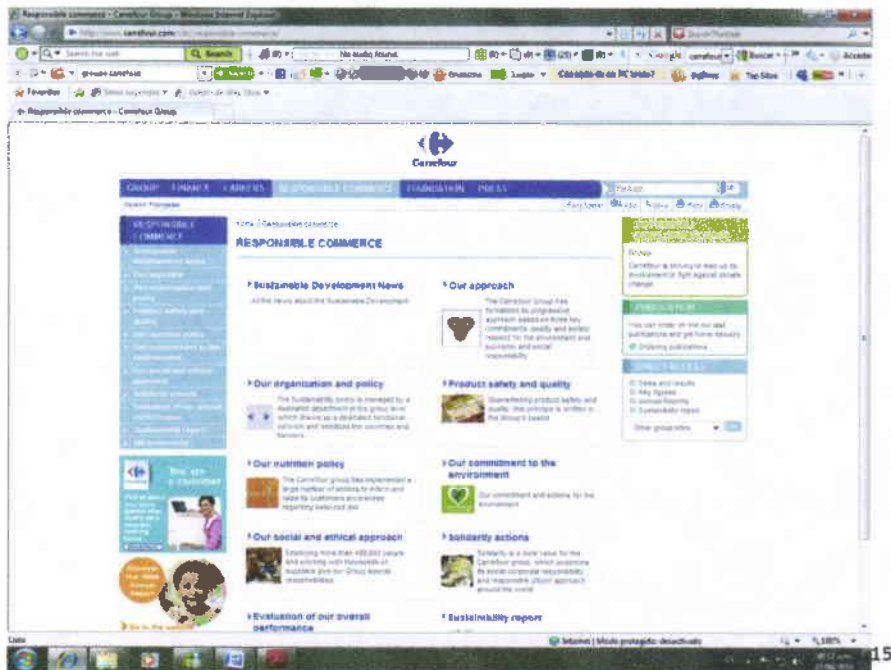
Responsible commerce - Carrefour Group - Windows Internet Explorer

http://www.carrefour.com/cdc/responsible-commerce/

Search the web

Search

No results found

Favorites

Responsible commerce - Carrefour Group

Carrefour

GROUP FINANCE CAREERS RESPONSIBLE COMMERCE FOUNDATION PRESS

Search

Home > Responsible commerce

RESPONSIBLE COMMERCE

RESPONSIBLE COMMERCE

Sustainable Development News

All the news about the Sustainable Development

Our approach

The Carrefour Group has formalized its progressive approach based on three key commitments: quality and safety, respect for the environment and economic and social responsibility

Our organization and policy

The Sustainability policy is managed by a dedicated department at the group level which draws up a dedicated functional

Product safety and quality

Guaranteeing product safety and quality: this principle is written in the Group's bases

Our nutrition policy

The Carrefour group has implemented a large number of actions to inform and

Our commitment to the environment

Our commitment and actions for the environment

Our social and ethical approach

Solidarity actions

Evaluation of our overall performance

Sustainability report

PUBLICATIONS

Ordering publications

DIRECT ACCESS

Sales and results

Key figures

Annual Reports

Sustainability report

Other group sites

Done

Internet | Modo protegido: desactivado

100%

15